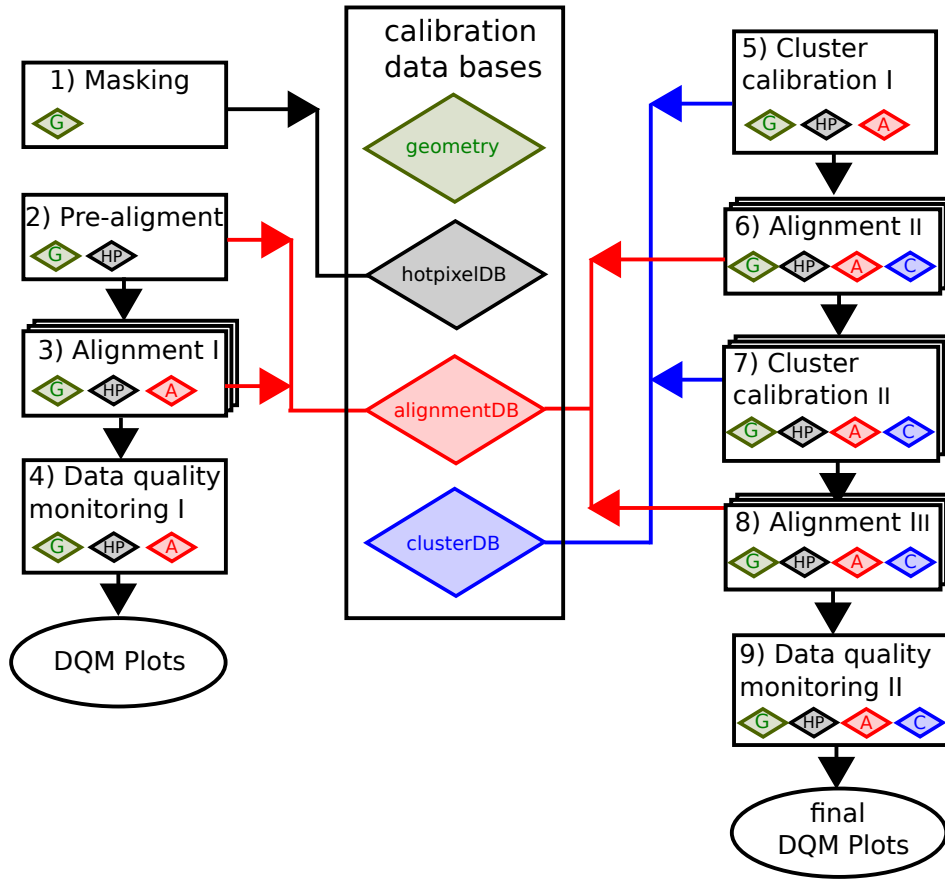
1) Masking
G

2) Pre-aligment
G HP

3) Alignment I
G HP A

4) Data quality monitoring I
G HP A

DQM Plots

calibration data bases

geometry

hotpixelDB

alignmentDB

clusterDB

5) Cluster calibration I
G HP A

6) Alignment II
G HP A C

7) Cluster calibration II
G HP A C

8) Alignment III
G HP A C

9) Data quality monitoring II
G HP A C

final DQM Plots